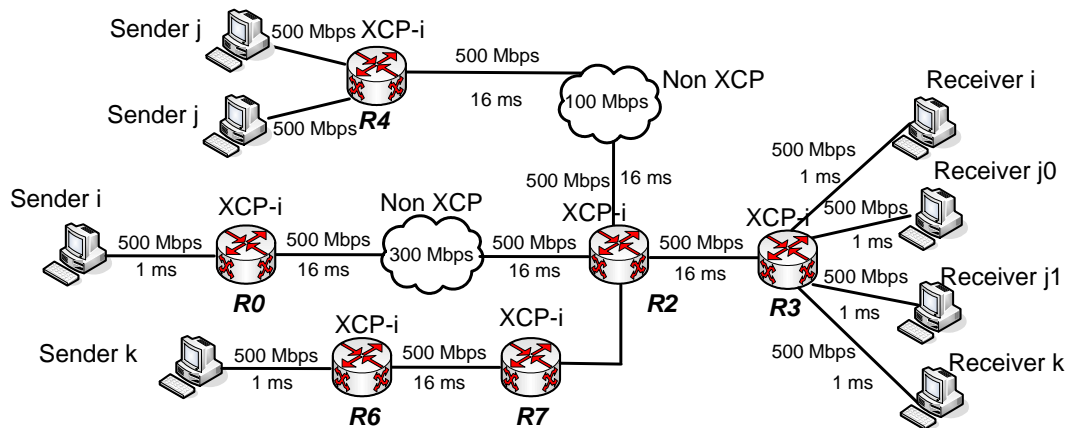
Sender j
500 Mbps
XCP-i
500 Mbps
Non XCP
16 ms
100 Mbps
Sender j
500 Mbps
R4
Receiver i
500 Mbps
1 ms
500 Mbps
16 ms
Receiver j0
Sender i
XCP-i
Non XCP
XCP-i
XCP-i
500 Mbps
500 Mbps
500 Mbps
1 ms
500 Mbps
300 Mbps
500 Mbps
1 ms
16 ms
16 ms
16 ms
500 Mbps
R0
R2
R3
Receiver j1
XCP-i
XCP-i
1 ms
Sender k
500 Mbps
500 Mbps
500 Mbps
Receiver k
1 ms
16 ms
1 ms
R6
R7